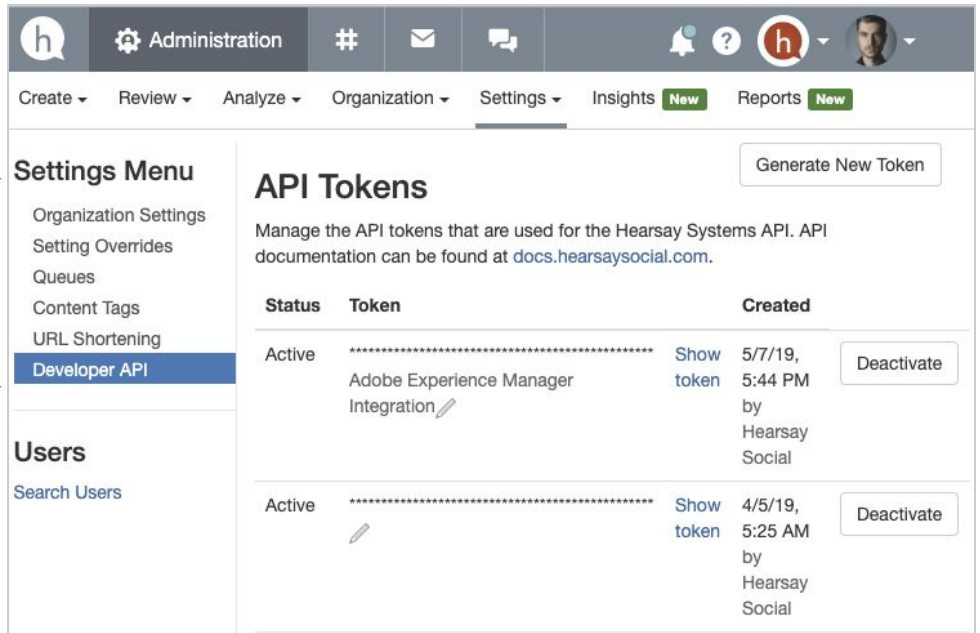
h Administration # ? h

Create ▾ Review ▾ Analyze ▾ Organization ▾ Settings ▾ Insights New Reports New

Settings Menu

Organization Settings
Setting Overrides
Queues
Content Tags
URL Shortening
Developer API

Users

Search Users

Generate New Token

API Tokens

Manage the API tokens that are used for the Hearsay Systems API. API documentation can be found at docs.hearsaysocial.com.

| Status | Token | | Created | |
|---|---|---|---|---|
| Active | ****************************************************** Adobe Experience Manager Integration | Show token | 5/7/19, 5:44 PM by Hearsay Social | Deactivate |
| Active | ****************************************************** | Show token | 4/5/19, 5:25 AM by Hearsay Social | Deactivate |